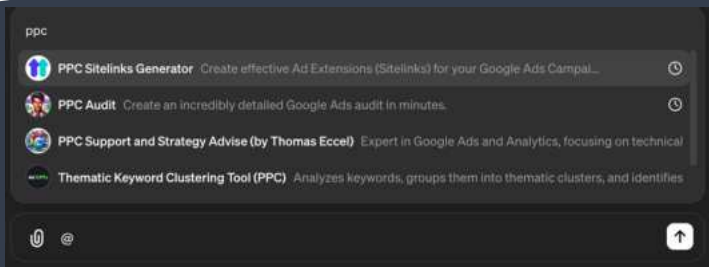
ppc

PPC Sitelinks Generator Create effective Ad Extensions (Sitelinks) for your Google Ads Campai...

PPC Audit Create an incredibly detailed Google Ads audit in minutes.

PPC Support and Strategy Advise (by Thomas Eccel) Expert in Google Ads and Analytics, focusing on technical

Thematic Keyword Clustering Tool (PPC) Analyzes keywords, groups them into thematic clusters, and identifies

@